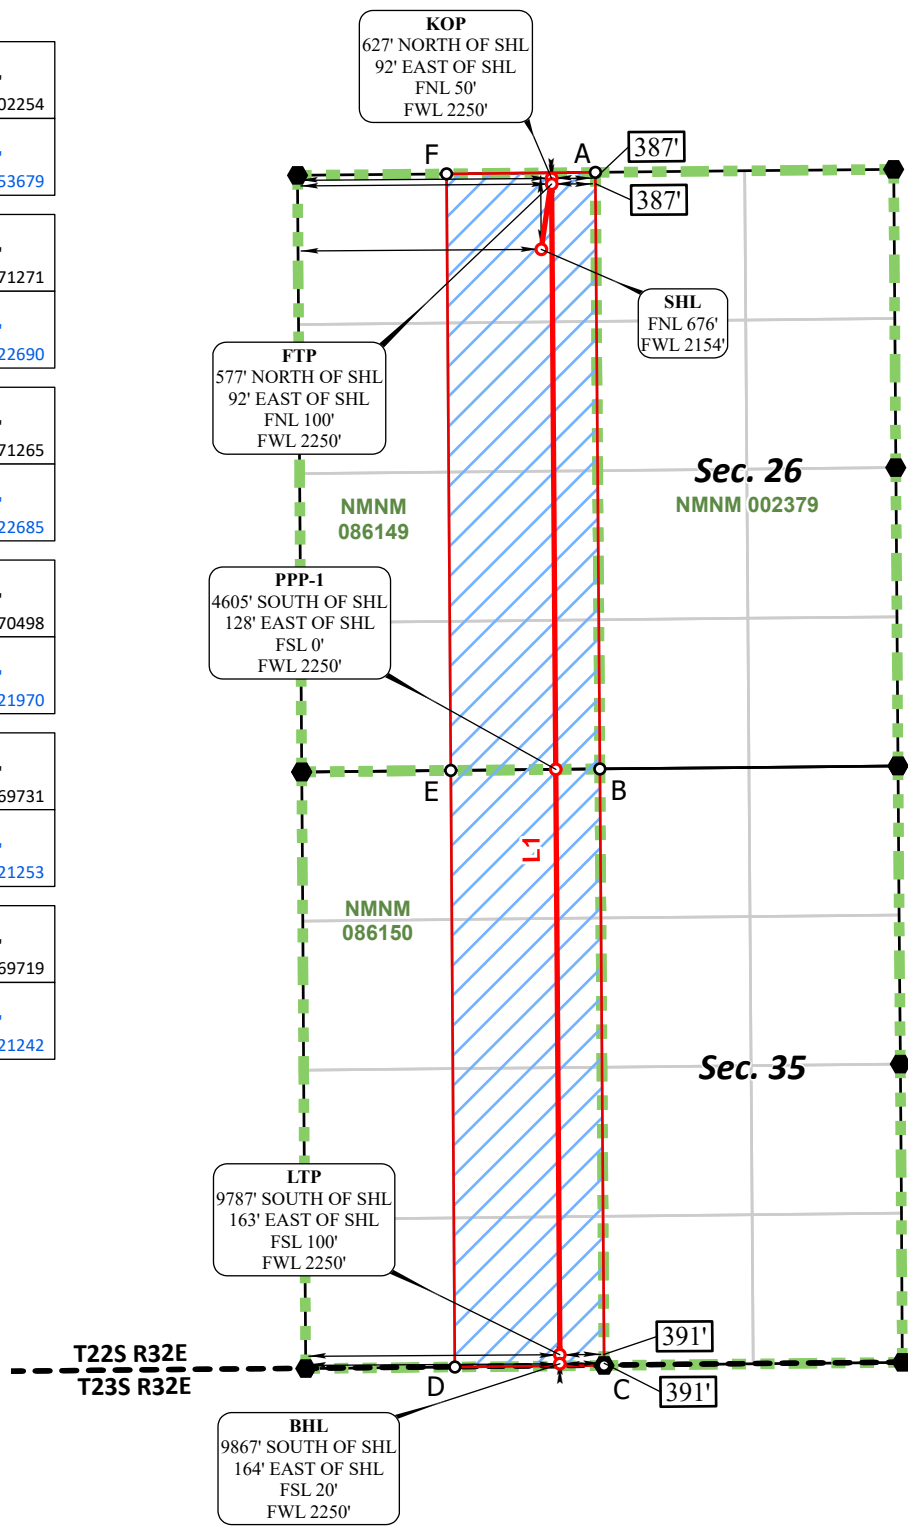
02254
53679
71271
22690
71265
22685
70498
21970
59731
21253
59719
21242

KOP
627' NORTH OF SHL
92' EAST OF SHL
FNL 50'
FWL 2250'

F
A
387'
387'

SHL
FNL 676'
FWL 2154'

FTP
577' NORTH OF SHL
92' EAST OF SHL
FNL 100'
FWL 2250'

Sec. 26
NMNM 002379

NMNM
086149

PPP-1
4605' SOUTH OF SHL
128' EAST OF SHL
FSL 0'
FWL 2250'

E
B

L1

NMNM
086150

Sec. 35

LTP
9787' SOUTH OF SHL
163' EAST OF SHL
FSL 100'
FWL 2250'

391'
391'

T22S R32E
T23S R32E
D
C

BHL
9867' SOUTH OF SHL
164' EAST OF SHL
FSL 20'
FWL 2250'